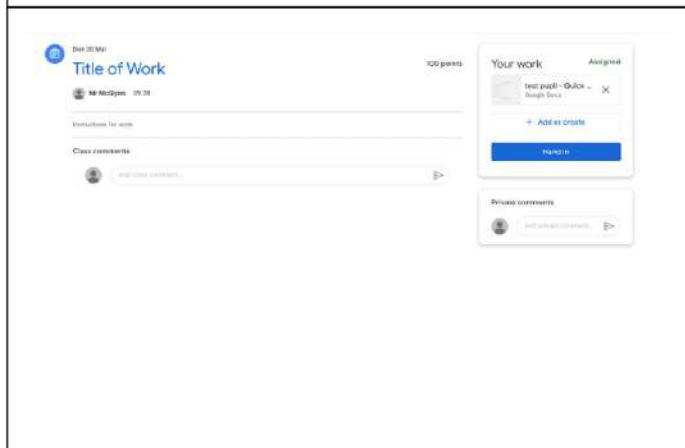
Due 20 Mar

Title of Work

100 points

Mr McGlynn 09:38

Instructions for work

Class comments

Add class comment...

Your work

Assigned

test pupil - Quick ...
Google Docs

+ Add or create

Hand in

Private comments

Add private comment...